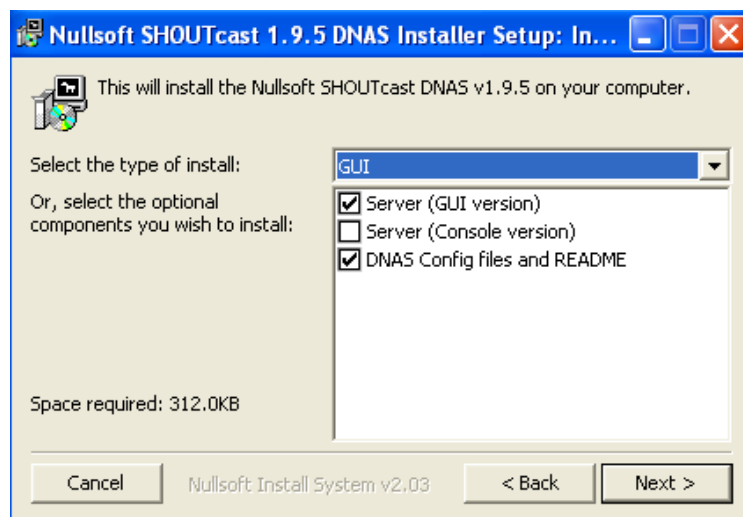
Nullsoft SHOUTcast 1.9.5 DNAS Installer Setup: In...

This will install the Nullsoft SHOUTcast DNAS v1.9.5 on your computer.

Select the type of install: GUI

Or, select the optional components you wish to install:

Server (GUI version)
Server (Console version)
DNAS Config files and README

Space required: 312.0KB

Cancel
Nullsoft Install System v2.03
< Back
Next >